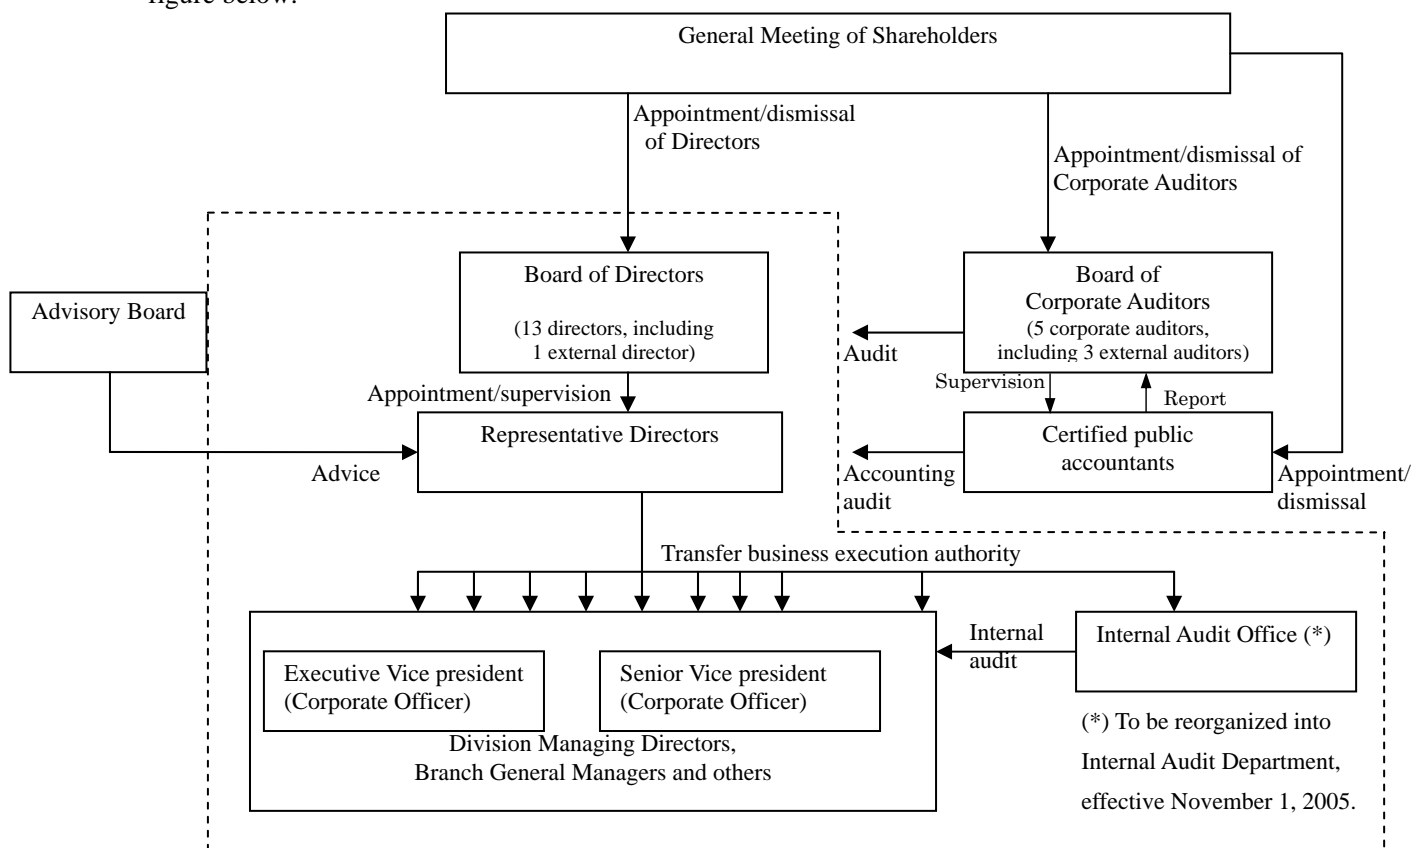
figure below.

General Meeting of Shareholders

Appointment/dismissal of Directors

Appointment/dismissal of Corporate Auditors

Board of Directors

(13 directors, including 1 external director)

Advisory Board

Board of Corporate Auditors
(5 corporate auditors, including 3 external auditors)

Audit

Supervision

Report

Appointment/supervision

Representative Directors

Advice

Certified public accountants

Accounting audit

Appointment/ dismissal

Transfer business execution authority

Internal audit

Internal Audit Office (*)

Executive Vice president (Corporate Officer)

Senior Vice president (Corporate Officer)

Division Managing Directors, Branch General Managers and others

(*) To be reorganized into Internal Audit Department, effective November 1, 2005.